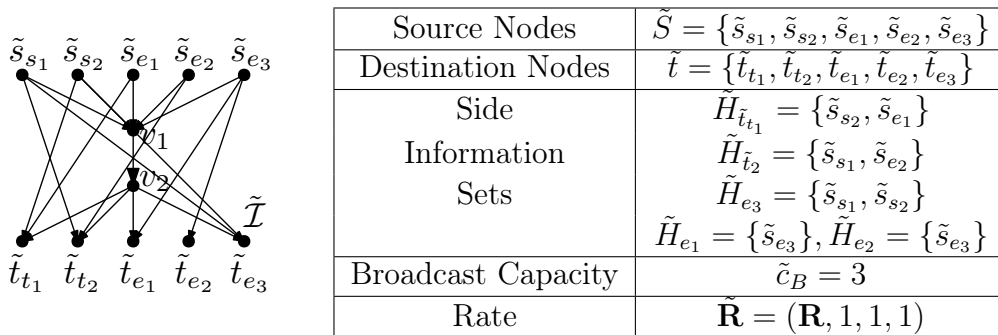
$\tilde{s}_{s_1}$ $\tilde{s}_{s_2}$ $\tilde{s}_{e_1}$ $\tilde{s}_{e_2}$ $\tilde{s}_{e_3}$

$v_1$

$v_2$

$\tilde{\mathcal{I}}$

$\tilde{t}_{t_1}$ $\tilde{t}_{t_2}$ $\tilde{t}_{e_1}$ $\tilde{t}_{e_2}$ $\tilde{t}_{e_3}$

| Source Nodes | $\tilde{S} = \{\tilde{s}_{s_1}, \tilde{s}_{s_2}, \tilde{s}_{e_1}, \tilde{s}_{e_2}, \tilde{s}_{e_3}\}$ |
|---|---|
| Destination Nodes | $\tilde{t} = \{\tilde{t}_{t_1}, \tilde{t}_{t_2}, \tilde{t}_{e_1}, \tilde{t}_{e_2}, \tilde{t}_{e_3}\}$ |
| Side Information Sets | $\tilde{H}_{\tilde{t}_{t_1}} = \{\tilde{s}_{s_2}, \tilde{s}_{e_1}\}$ $\tilde{H}_{\tilde{t}_2} = \{\tilde{s}_{s_1}, \tilde{s}_{e_2}\}$ $\tilde{H}_{e_3} = \{\tilde{s}_{s_1}, \tilde{s}_{s_2}\}$ $\tilde{H}_{e_1} = \{\tilde{s}_{e_3}\}, \tilde{H}_{e_2} = \{\tilde{s}_{e_3}\}$ |
| Broadcast Capacity | $\tilde{c}_B = 3$ |
| Rate | $\tilde{\mathbf{R}} = (\mathbf{R}, 1, 1, 1)$ |